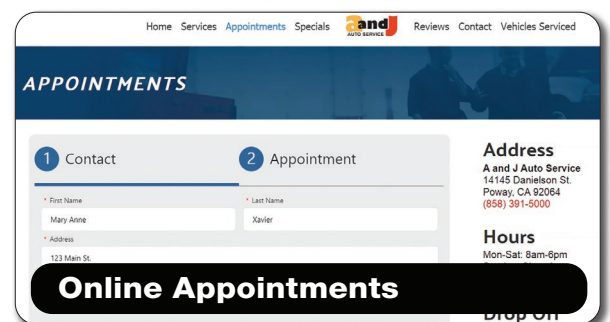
Home Services Appointments Specials
a and J AUTO SERVICE
Reviews Contact Vehicles Serviced

APPOINTMENTS

1 Contact
2 Appointment

* First Name
Mary Anne
* Last Name
Xavier
* Address
123 Main St.

Address
A and J Auto Service
14145 Danielson St.
Poway, CA 92064
(858) 391-5000

Hours
Mon-Sat: 8am-6pm

Drop Off

Online Appointments